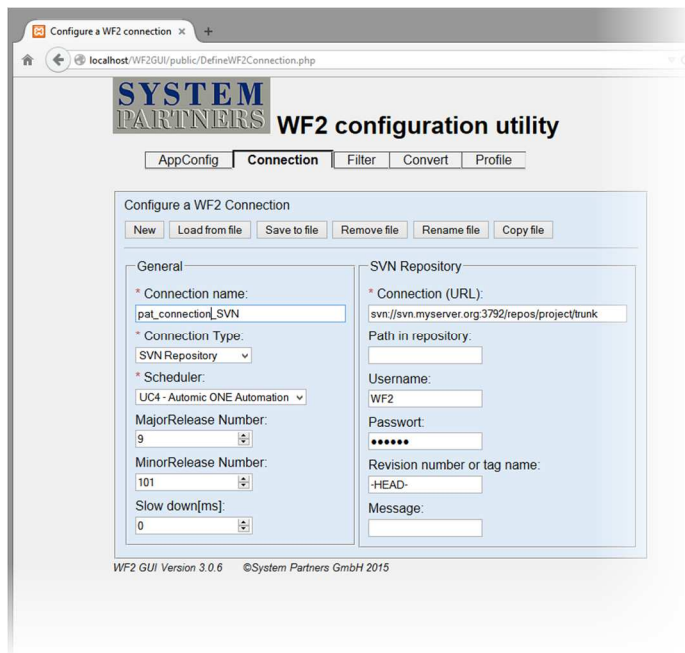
Configure a WF2 connection ×  +

localhost/WF2GUI/public/DefineWF2Connection.php

SYSTEM PARTNERS WF2 configuration utility

AppConfig | Connection | Filter | Convert | Profile

Configure a WF2 Connection

New | Load from file | Save to file | Remove file | Rename file | Copy file

General

* Connection name:
pat_connection_SVN

* Connection Type:
SVN Repository

* Scheduler:
UC4 - Automic ONE Automation

MajorRelease Number:
9

MinorRelease Number:
101

Slow down[ms]:
0

SVN Repository

* Connection (URL):
svn://svn.myserver.org:3792/repos/project/trunk

Path in repository:

Username:
WF2

Password:
••••••

Revision number or tag name:
-HEAD-

Message:

WF2 GUI Version 3.0.6 ©System Partners GmbH 2015